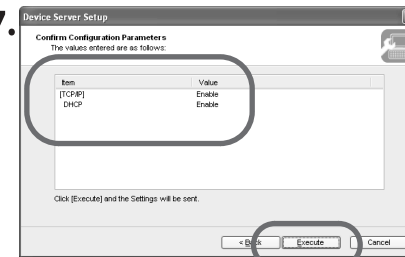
7.

Device Server Setup

Confirm Configuration Parameters
The values entered are as follows:

| Item | Value |
|---|---|
| [TCP/IP] | Enable |
| DHCP | Enable |

Click [Execute] and the Settings will be sent.

< Back

Execute

Cancel